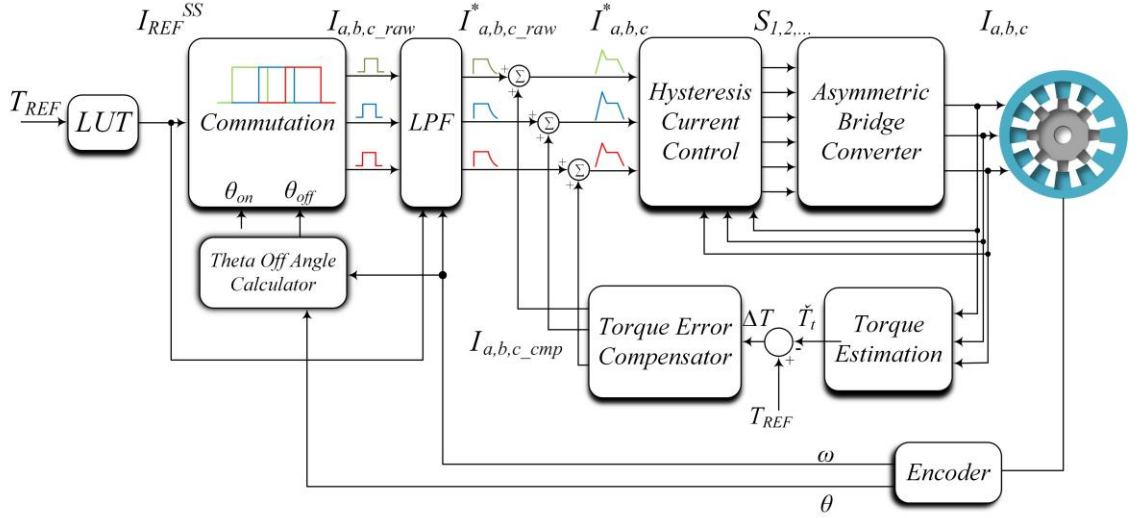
$I_{REF}^{SS}$ $I_{a,b,c\_raw}$ $I^*_{a,b,c\_raw}$ $I^*_{a,b,c}$ $S_{1,2,...}$ $I_{a,b,c}$

$T_{REF}$

LUT

Commutation

$\theta_{on}$ $\theta_{off}$

LPF

$\Sigma$ + +

$\Sigma$ + +

$\Sigma$ + +

Hysteresis Current Control

Asymmetric Bridge Converter

Theta Off Angle Calculator

$I_{a,b,c\_cmp}$

Torque Error Compensator

$\Delta T$

$\check{T}_t$

-

+

$T_{REF}$

Torque Estimation

$\omega$

Encoder

$\theta$